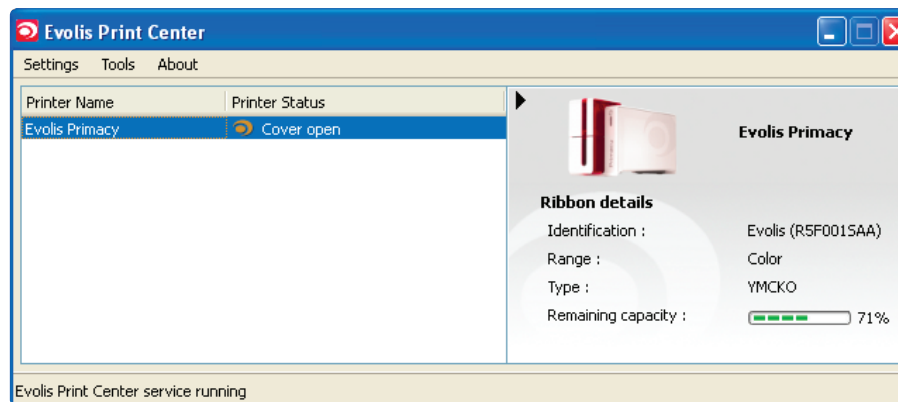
Evolis Print Center

Settings Tools About

| Printer Name | Printer Status |
|---|---|
| Evolis Primacy | Cover open |

Evolis Primacy

Ribbon details

Identification : Evolis (R5F001SAA)

Range : Color

Type : YMCKO

Remaining capacity : 71%

Evolis Print Center service running